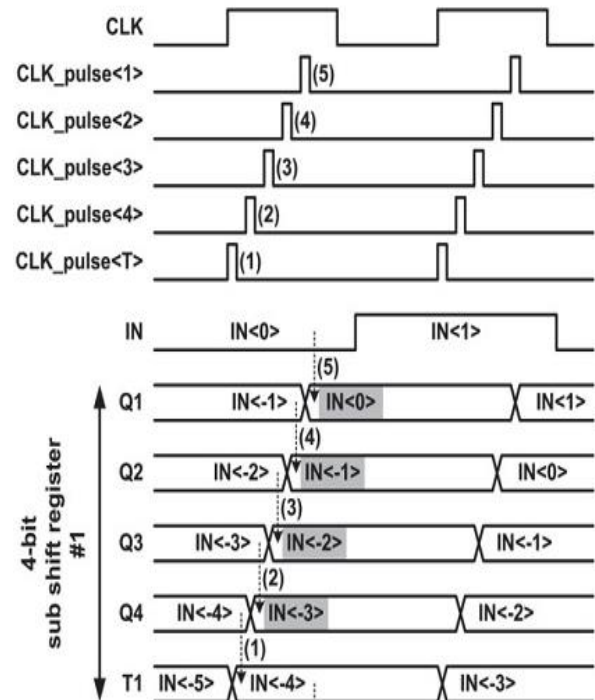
CLK
CLK_pulse<1>
(5)
CLK_pulse<2>
(4)
CLK_pulse<3>
(3)
CLK_pulse<4>
(2)
CLK_pulse<T>
(1)

IN
IN<0>
IN<1>
(5)
Q1
IN<-1>
IN<0>
IN<1>
(4)
Q2
IN<-2>
IN<-1>
IN<0>
(3)
Q3
IN<-3>
IN<-2>
IN<-1>
(2)
Q4
IN<-4>
IN<-3>
IN<-2>
(1)
T1
IN<-5>
IN<-4>
IN<-3>

4-bit sub shift register #1